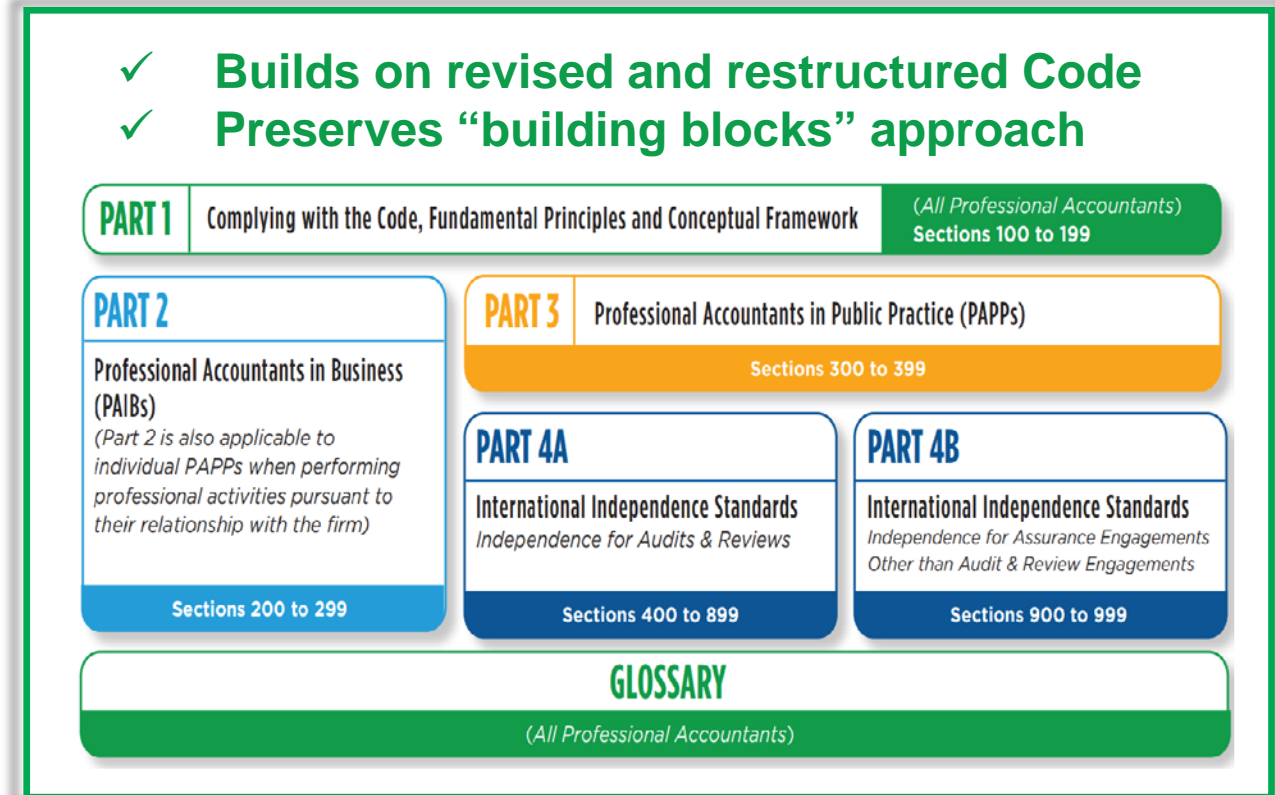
✓ Builds on revised and restructured Code
✓ Preserves “building blocks” approach

PART 1 Complying with the Code, Fundamental Principles and Conceptual Framework (All Professional Accountants) Sections 100 to 199

PART 2

Professional Accountants in Business (PAIBs)

(Part 2 is also applicable to individual PAPPs when performing professional activities pursuant to their relationship with the firm)

Sections 200 to 299

PART 3 Professional Accountants in Public Practice (PAPPs)

Sections 300 to 399

PART 4A

International Independence Standards
Independence for Audits & Reviews

Sections 400 to 899

PART 4B

International Independence Standards
Independence for Assurance Engagements Other than Audit & Review Engagements

Sections 900 to 999

GLOSSARY

(All Professional Accountants)